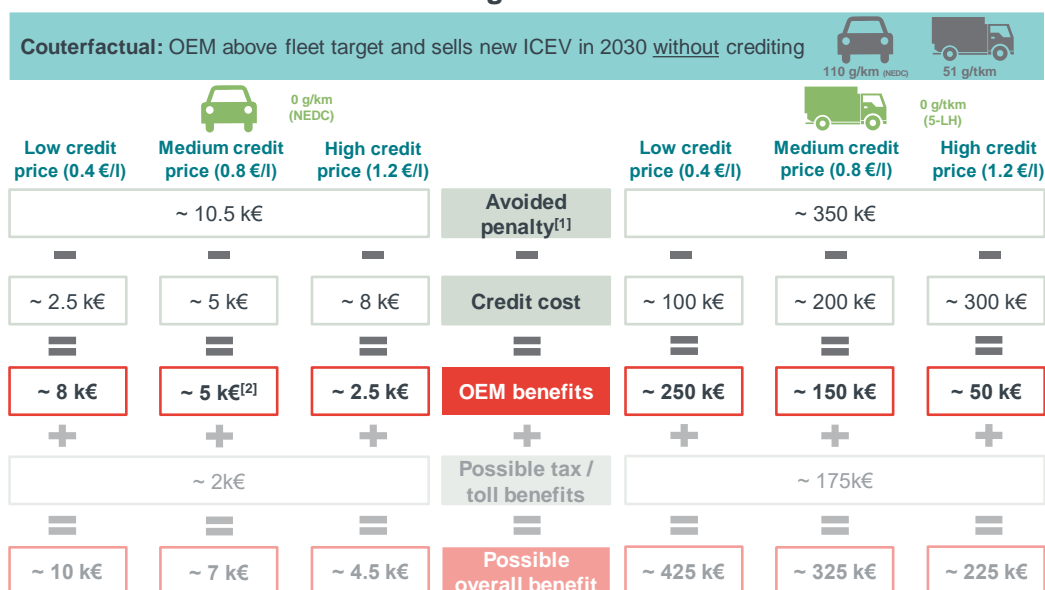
**Couterfactual:** OEM above fleet target and sells new ICEV in 2030 without crediting

110 g/km (NEDC) 51 g/tkm

0 g/km (NEDC)

0 g/tkm (5-LH)

| Low credit price (0.4 €/l) | Medium credit price (0.8 €/l) | High credit price (1.2 €/l) | | Low credit price (0.4 €/l) | Medium credit price (0.8 €/l) | High credit price (1.2 €/l) |
|---|---|---|---|---|---|---|
| ~ 10.5 k€ | | | Avoided penalty$^{[1]}$ | ~ 350 k€ | | |
| − | − | − | − | − | − | − |
| ~ 2.5 k€ | ~ 5 k€ | ~ 8 k€ | Credit cost | ~ 100 k€ | ~ 200 k€ | ~ 300 k€ |
| = | = | = | = | = | = | = |
| ~ 8 k€ | ~ 5 k€$^{[2]}$ | ~ 2.5 k€ | OEM benefits | ~ 250 k€ | ~ 150 k€ | ~ 50 k€ |
| + | + | + | + | + | + | + |
| ~ 2k€ | | | Possible tax / toll benefits | ~ 175k€ | | |
| = | = | = | = | = | = | = |
| ~ 10 k€ | ~ 7 k€ | ~ 4.5 k€ | Possible overall benefit | ~ 425 k€ | ~ 325 k€ | ~ 225 k€ |